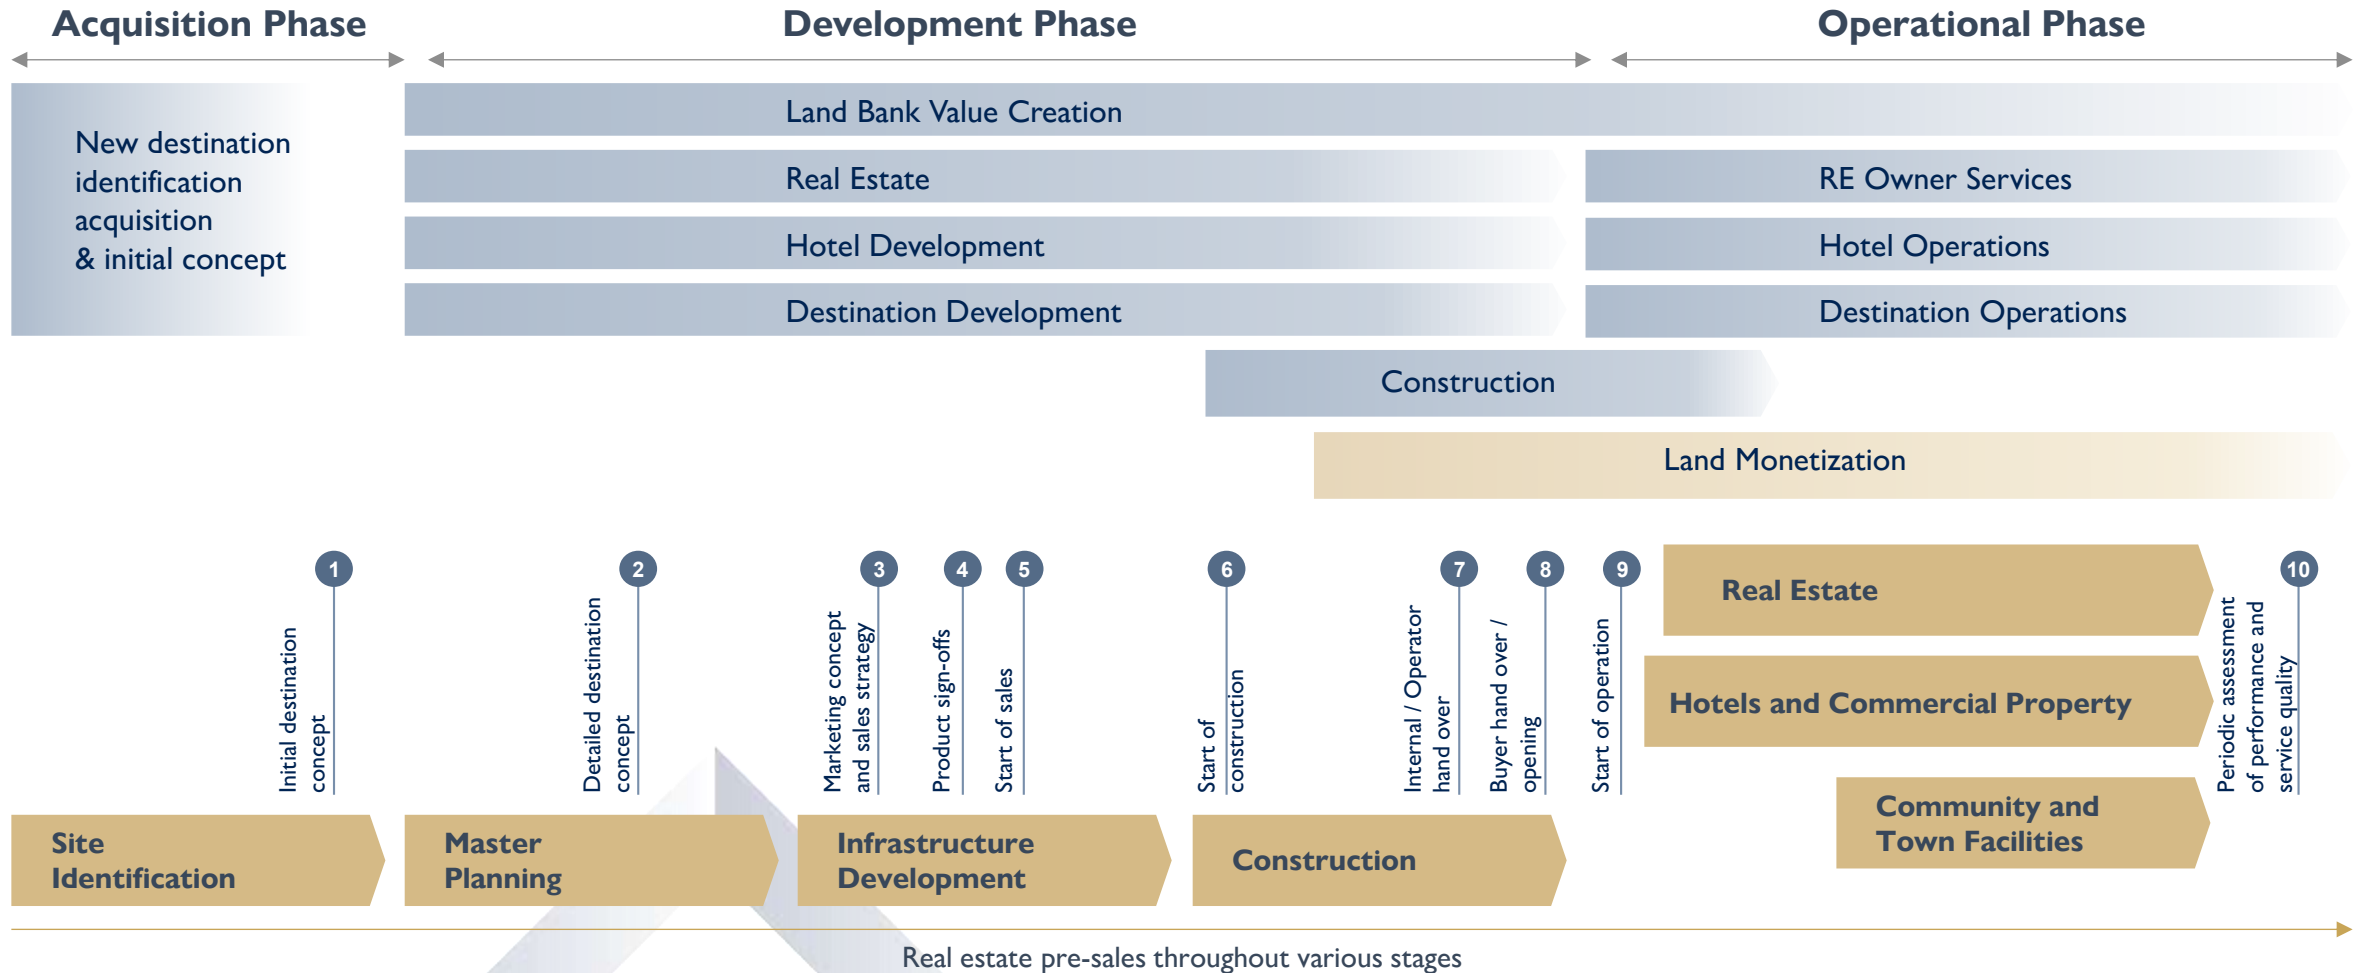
Acquisition Phase

Development Phase

Operational Phase

New destination identification acquisition & initial concept

Land Bank Value Creation

Real Estate

RE Owner Services

Hotel Development

Hotel Operations

Destination Development

Destination Operations

Construction

Land Monetization

1 Initial destination concept

2 Detailed destination concept

3 Marketing concept and sales strategy

4 Product sign-offs

5 Start of sales

6 Start of construction

7 Internal / Operator hand over

8 Buyer hand over / opening

9 Start of operation

Real Estate

Hotels and Commercial Property

Community and Town Facilities

10 Periodic assessment of performance and service quality

Site Identification

Master Planning

Infrastructure Development

Construction

Real estate pre-sales throughout various stages